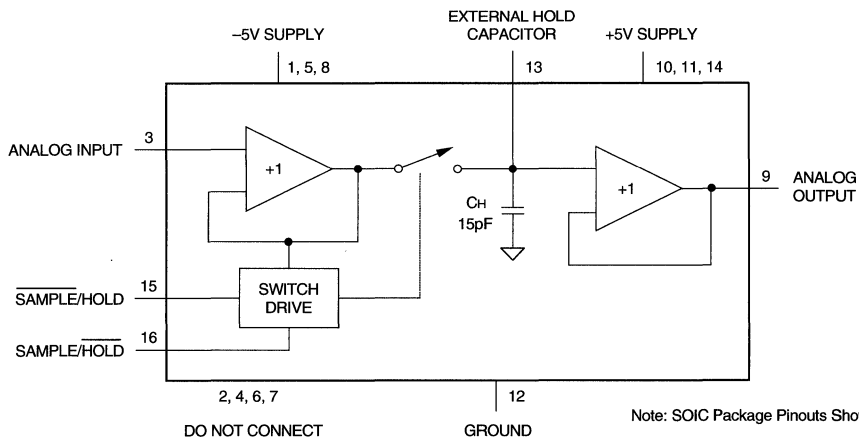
EXTERNAL HOLD CAPACITOR

–5V SUPPLY

+5V SUPPLY

1, 5, 8

13

10, 11, 14

ANALOG INPUT

3

+1

+1

9

ANALOG OUTPUT

$C_H$
15pF

$\overline{\text{SAMPLE}}$/HOLD

15

SWITCH DRIVE

SAMPLE/$\overline{\text{HOLD}}$

16

2, 4, 6, 7

12

DO NOT CONNECT

GROUND

Note: SOIC Package Pinouts Sho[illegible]